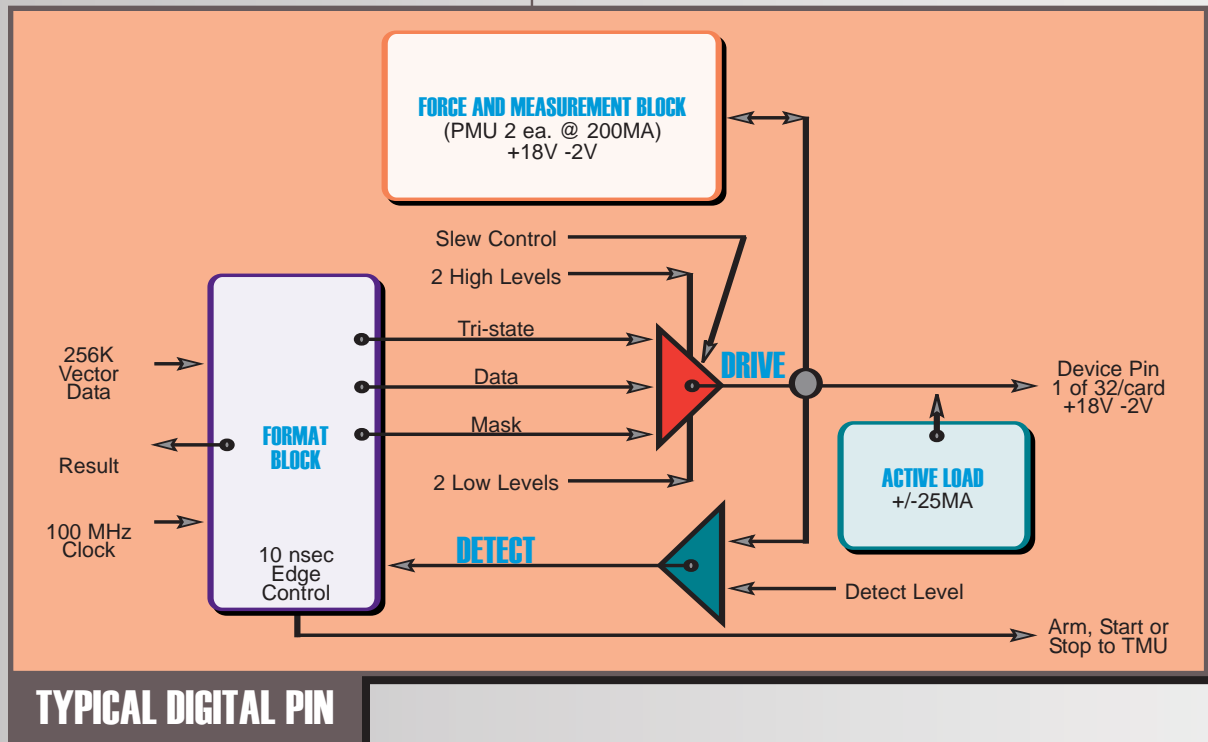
FORCE AND MEASUREMENT BLOCK
(PMU 2 ea. @ 200MA)
+18V -2V

Slew Control

2 High Levels

256K
Vector
Data

Result

100 MHz
Clock

FORMAT
BLOCK

10 nsec
Edge
Control

Tri-state

Data

Mask

2 Low Levels

DRIVE

Device Pin
1 of 32/card
+18V -2V

ACTIVE LOAD
+/-25MA

DETECT

Detect Level

Arm, Start or
Stop to TMU

TYPICAL DIGITAL PIN